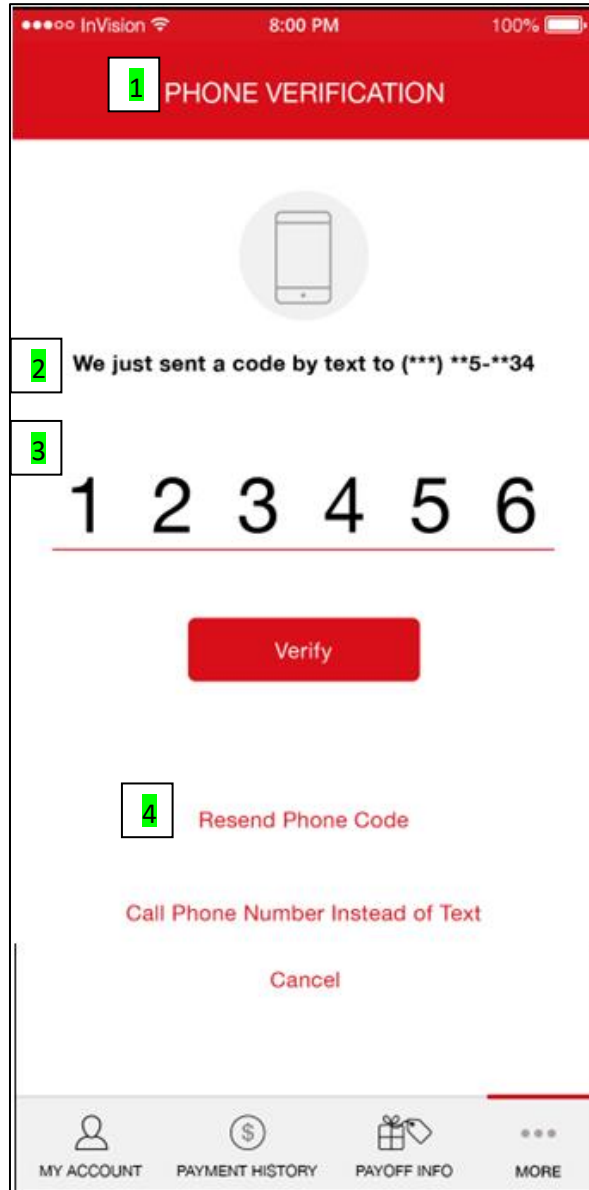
●●●○○ InVision 8:00 PM 100%

1 PHONE VERIFICATION

2 We just sent a code by text to (***) **5-**34

3

1 2 3 4 5 6

Verify

4 Resend Phone Code

Call Phone Number Instead of Text

Cancel

MY ACCOUNT PAYMENT HISTORY PAYOFF INFO MORE